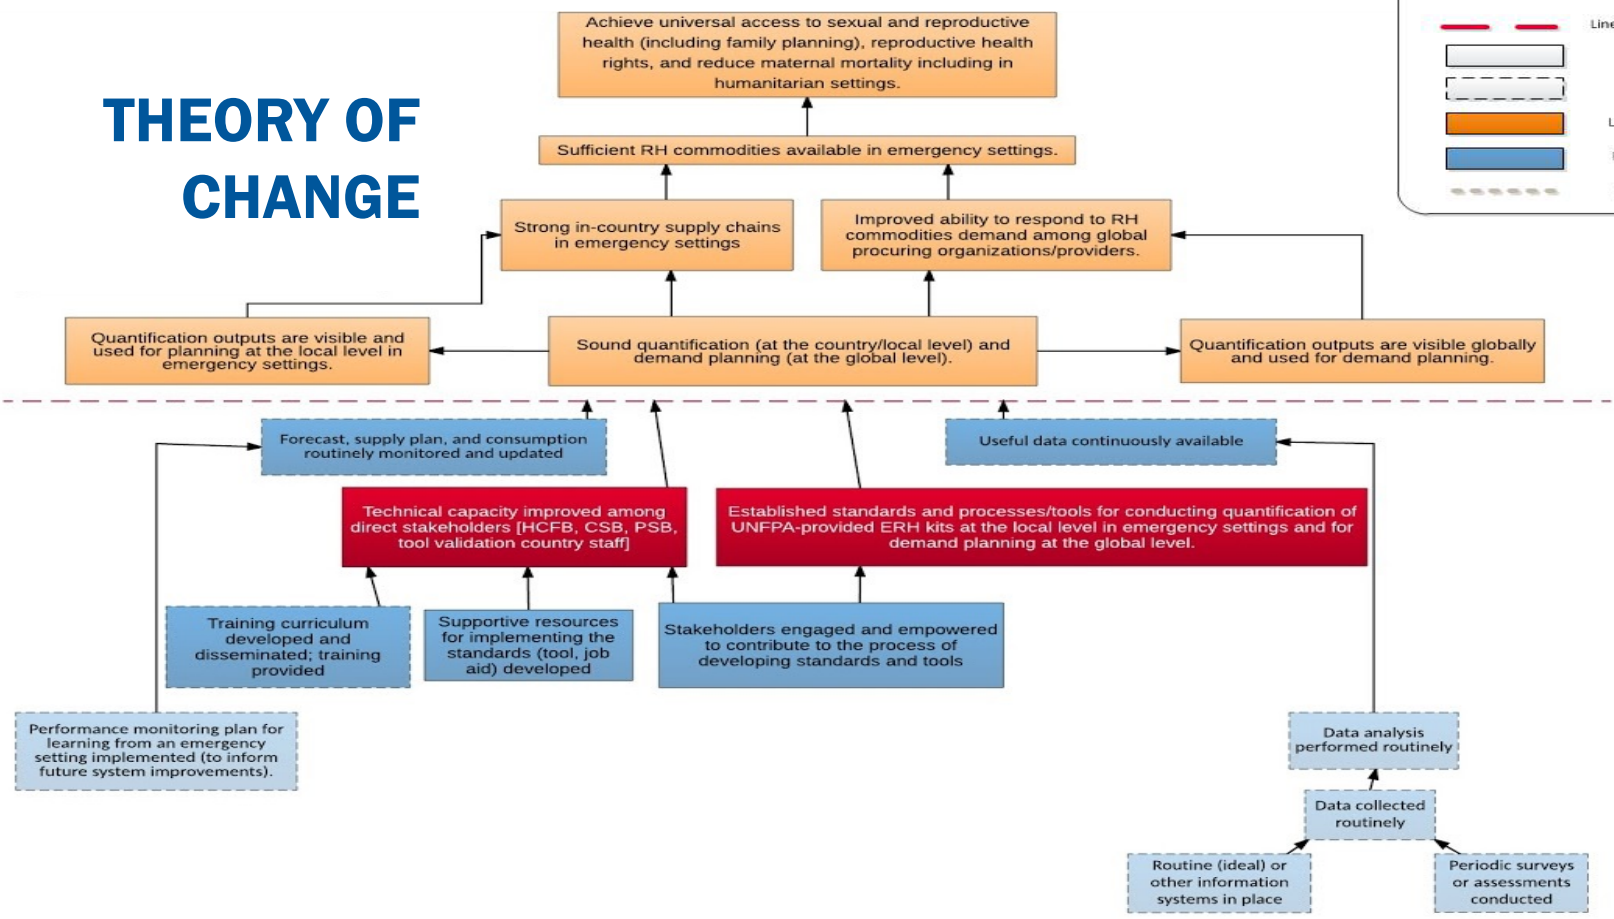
THEORY OF CHANGE

Achieve universal access to sexual and reproductive health (including family planning), reproductive health rights, and reduce maternal mortality including in humanitarian settings.

Sufficient RH commodities available in emergency settings.

Strong in-country supply chains in emergency settings

Improved ability to respond to RH commodities demand among global procuring organizations/providers.

Quantification outputs are visible and used for planning at the local level in emergency settings.

Sound quantification (at the country/local level) and demand planning (at the global level).

Quantification outputs are visible globally and used for demand planning.

Forecast, supply plan, and consumption routinely monitored and updated

Useful data continuously available

Technical capacity improved among direct stakeholders [HCFB, CSB, PSB, tool validation country staff]

Established standards and processes/tools for conducting quantification of UNFPA-provided ERH kits at the local level in emergency settings and for demand planning at the global level.

Training curriculum developed and disseminated; training provided

Supportive resources for implementing the standards (tool, job aid) developed

Stakeholders engaged and empowered to contribute to the process of developing standards and tools

Performance monitoring plan for learning from an emergency setting implemented (to inform future system improvements).

Data analysis performed routinely

Data collected routinely

Routine (ideal) or other information systems in place

Periodic surveys or assessments conducted

Line
L
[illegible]